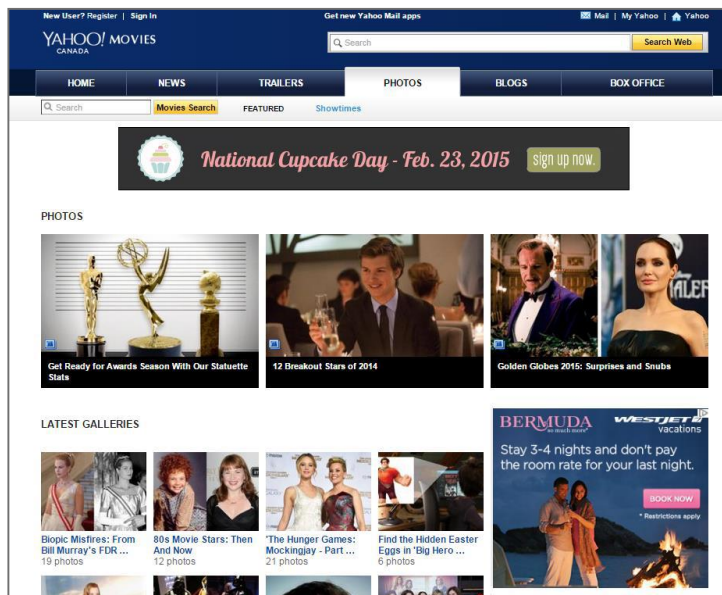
New User? Register | Sign In

Get new Yahoo Mail apps

Mail | My Yahoo | Yahoo

YAHOO! MOVIES
CANADA

Search

Search Web

HOME | NEWS | TRAILERS | PHOTOS | BLOGS | BOX OFFICE

Search

Movies Search

FEATURED

Showtimes

National Cupcake Day - Feb. 23, 2015

sign up now.

PHOTOS

Get Ready for Awards Season With Our Statuette Stats

12 Breakout Stars of 2014

Golden Globes 2015: Surprises and Snubs

LATEST GALLERIES

Biopic Misfires: From Bill Murray's FDR ...
19 photos

80s Movie Stars: Then And Now
12 photos

'The Hunger Games: Mockingjay - Part ...
21 photos

Find the Hidden Easter Eggs in 'Big Hero ...
6 photos

BERMUDA
so much more

WESTJET
vacations

Stay 3-4 nights and don't pay the room rate for your last night.

BOOK NOW

* Restrictions apply